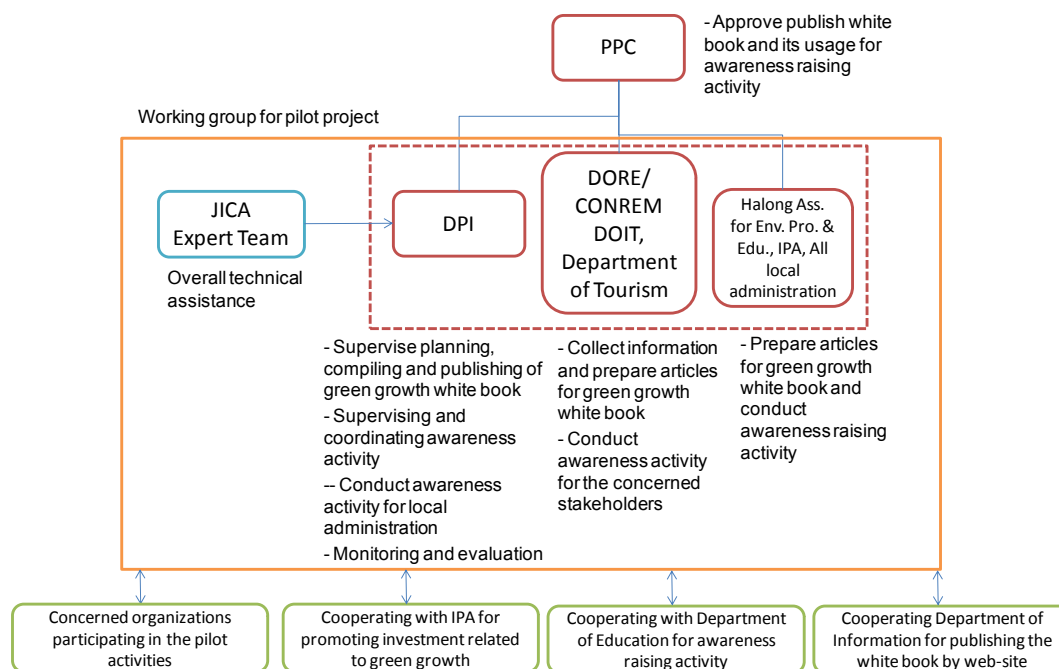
PPC

- Approve publish white book and its usage for awareness raising activity

Working group for pilot project

JICA Expert Team

Overall technical assistance

DPI

DORE/ CONREM DOIT, Department of Tourism

Halong Ass. for Env. Pro. & Edu., IPA, All local administration

- Supervise planning, compiling and publishing of green growth white book
- Supervising and coordinating awareness activity
-- Conduct awareness activity for local administration
- Monitoring and evaluation

- Collect information and prepare articles for green growth white book
- Conduct awareness activity for the concerned stakeholders

- Prepare articles for green growth white book and conduct awareness raising activity

Concerned organizations participating in the pilot activities

Cooperating with IPA for promoting investment related to green growth

Cooperating with Department of Education for awareness raising activity

Cooperating Department of Information for publishing the white book by web-site